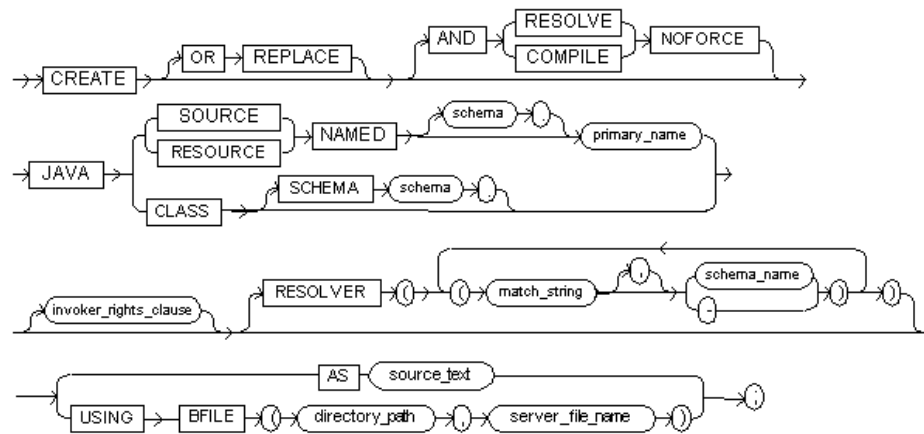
CREATE OR REPLACE AND RESOLVE COMPILE NOFORCE

JAVA SOURCE RESOURCE NAMED schema . primary_name

CLASS SCHEMA schema .

invoker_rights_clause RESOLVER ( ( match_string , schema_name - ) )

AS source_text

USING BFILE ( directory_path , server_file_name ) ;